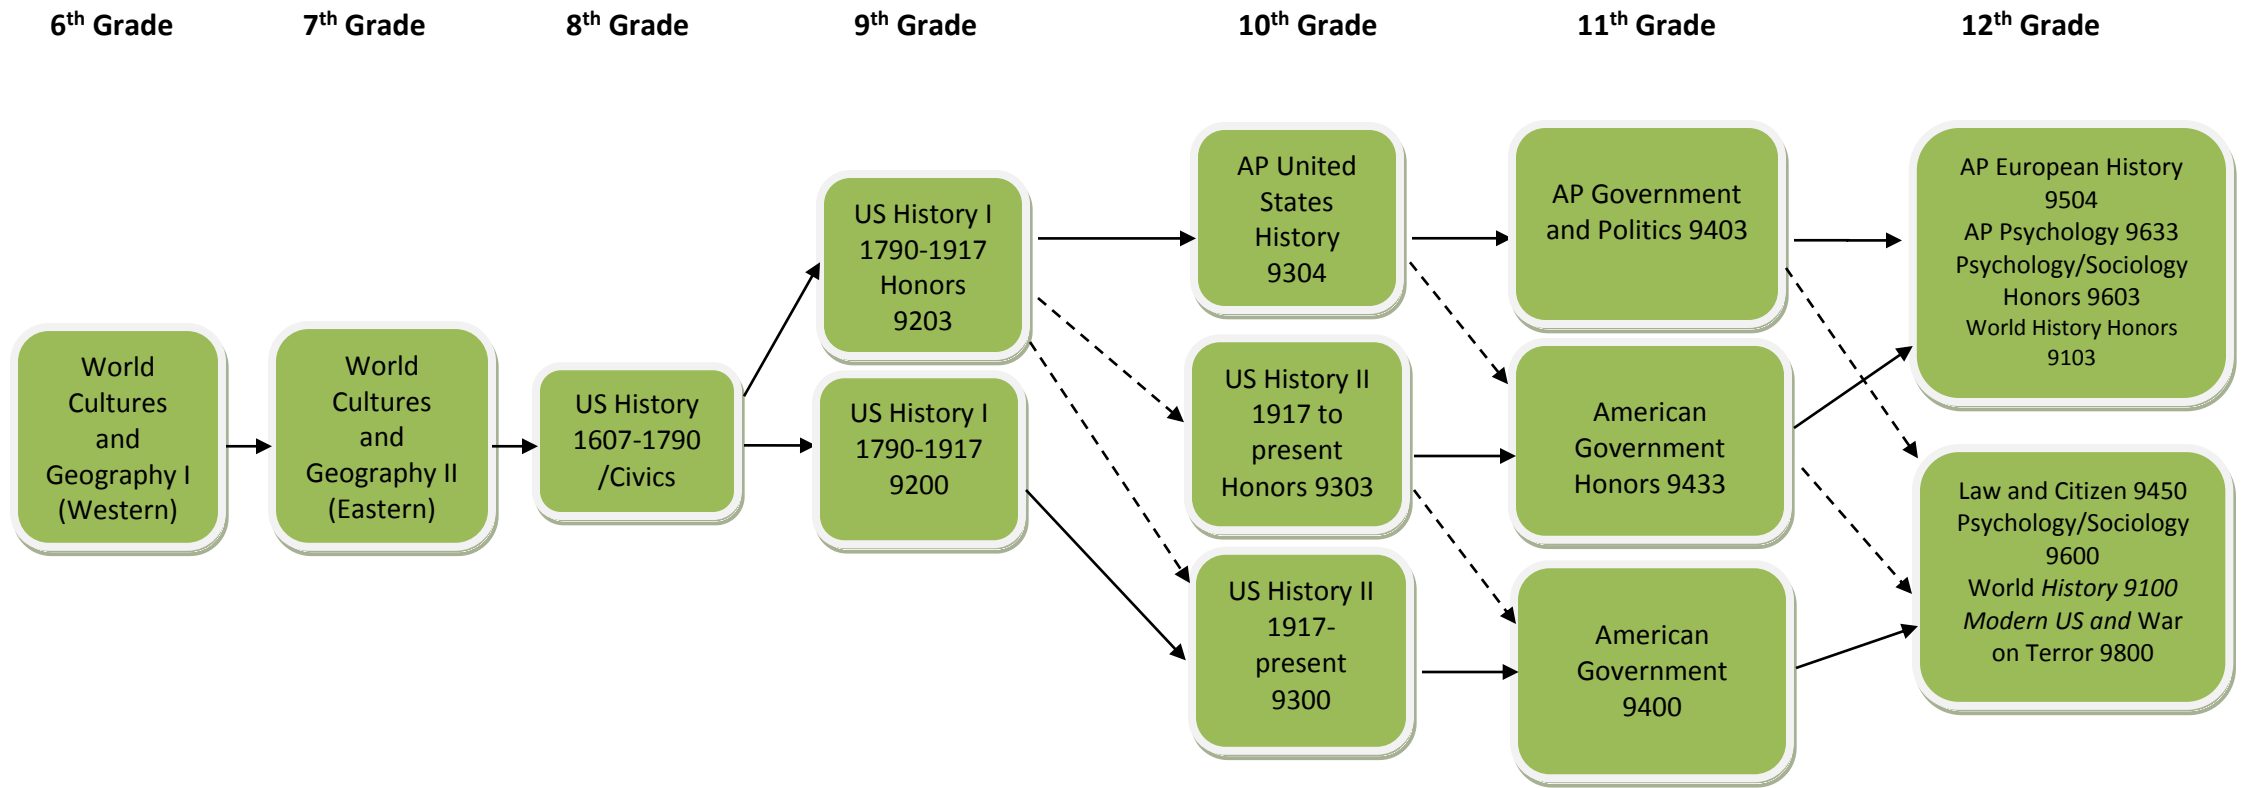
6$^{th}$ Grade

7$^{th}$ Grade

8$^{th}$ Grade

9$^{th}$ Grade

10$^{th}$ Grade

11$^{th}$ Grade

12$^{th}$ Grade

World Cultures and Geography I (Western)

World Cultures and Geography II (Eastern)

US History 1607-1790 /Civics

US History I 1790-1917 Honors 9203

US History I 1790-1917 9200

AP United States History 9304

US History II 1917 to present Honors 9303

US History II 1917-present 9300

AP Government and Politics 9403

American Government Honors 9433

American Government 9400

AP European History 9504
AP Psychology 9633
Psychology/Sociology Honors 9603
World History Honors 9103

Law and Citizen 9450
Psychology/Sociology 9600
World History 9100
Modern US and War on Terror 9800